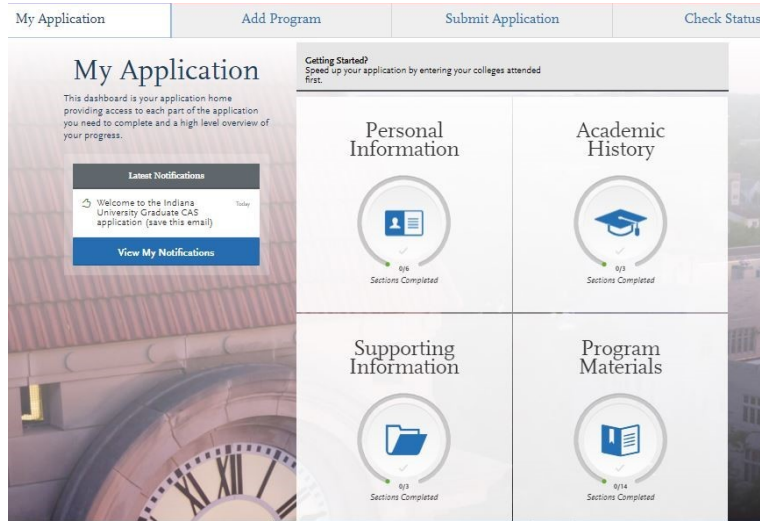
My Application | Add Program | Submit Application | Check Status

My Application

This dashboard is your application home providing access to each part of the application you need to complete and a high level overview of your progress.

Latest Notifications

Welcome to the Indiana University Graduate CAS application (save this email) Today

View My Notifications

Getting Started?
Speed up your application by entering your colleges attended first.

Personal Information

0/6
Sections Completed

Academic History

0/3
Sections Completed

Supporting Information

0/3
Sections Completed

Program Materials

0/14
Sections Completed